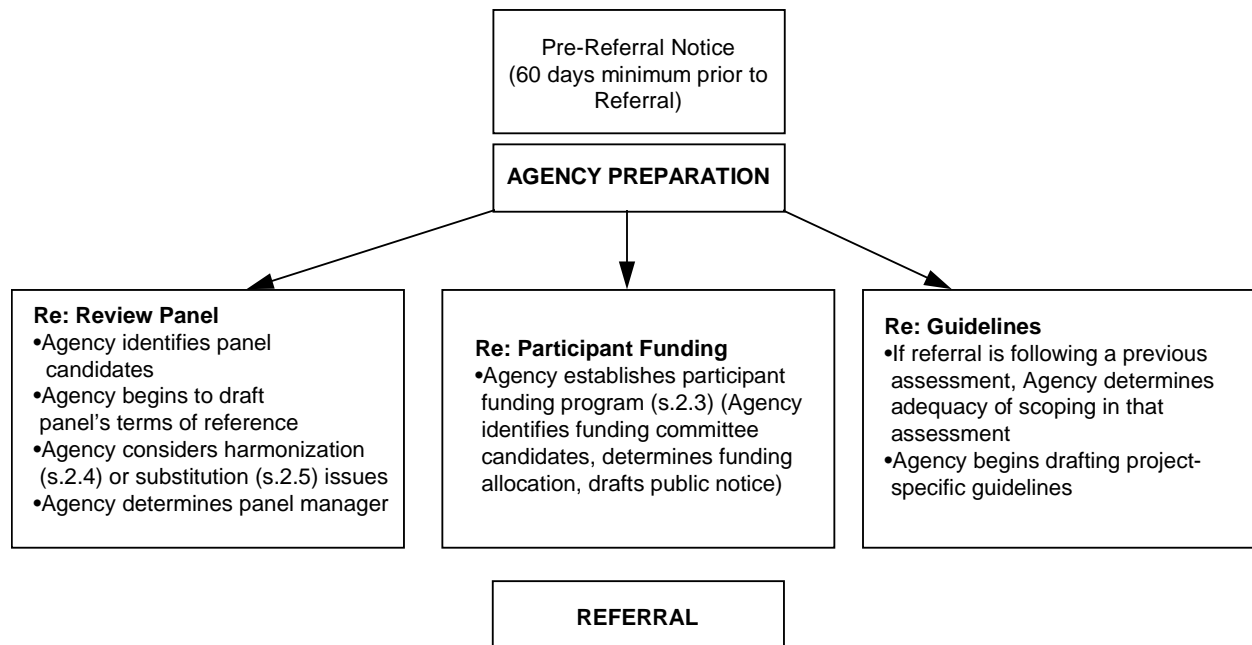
Pre-Referral Notice (60 days minimum prior to Referral)

AGENCY PREPARATION

Re: Review Panel
•Agency identifies panel candidates
•Agency begins to draft panel's terms of reference
•Agency considers harmonization (s.2.4) or substitution (s.2.5) issues
•Agency determines panel manager

Re: Participant Funding
•Agency establishes participant funding program (s.2.3) (Agency identifies funding committee candidates, determines funding allocation, drafts public notice)

Re: Guidelines
•If referral is following a previous assessment, Agency determines adequacy of scoping in that assessment
•Agency begins drafting project-specific guidelines

REFERRAL